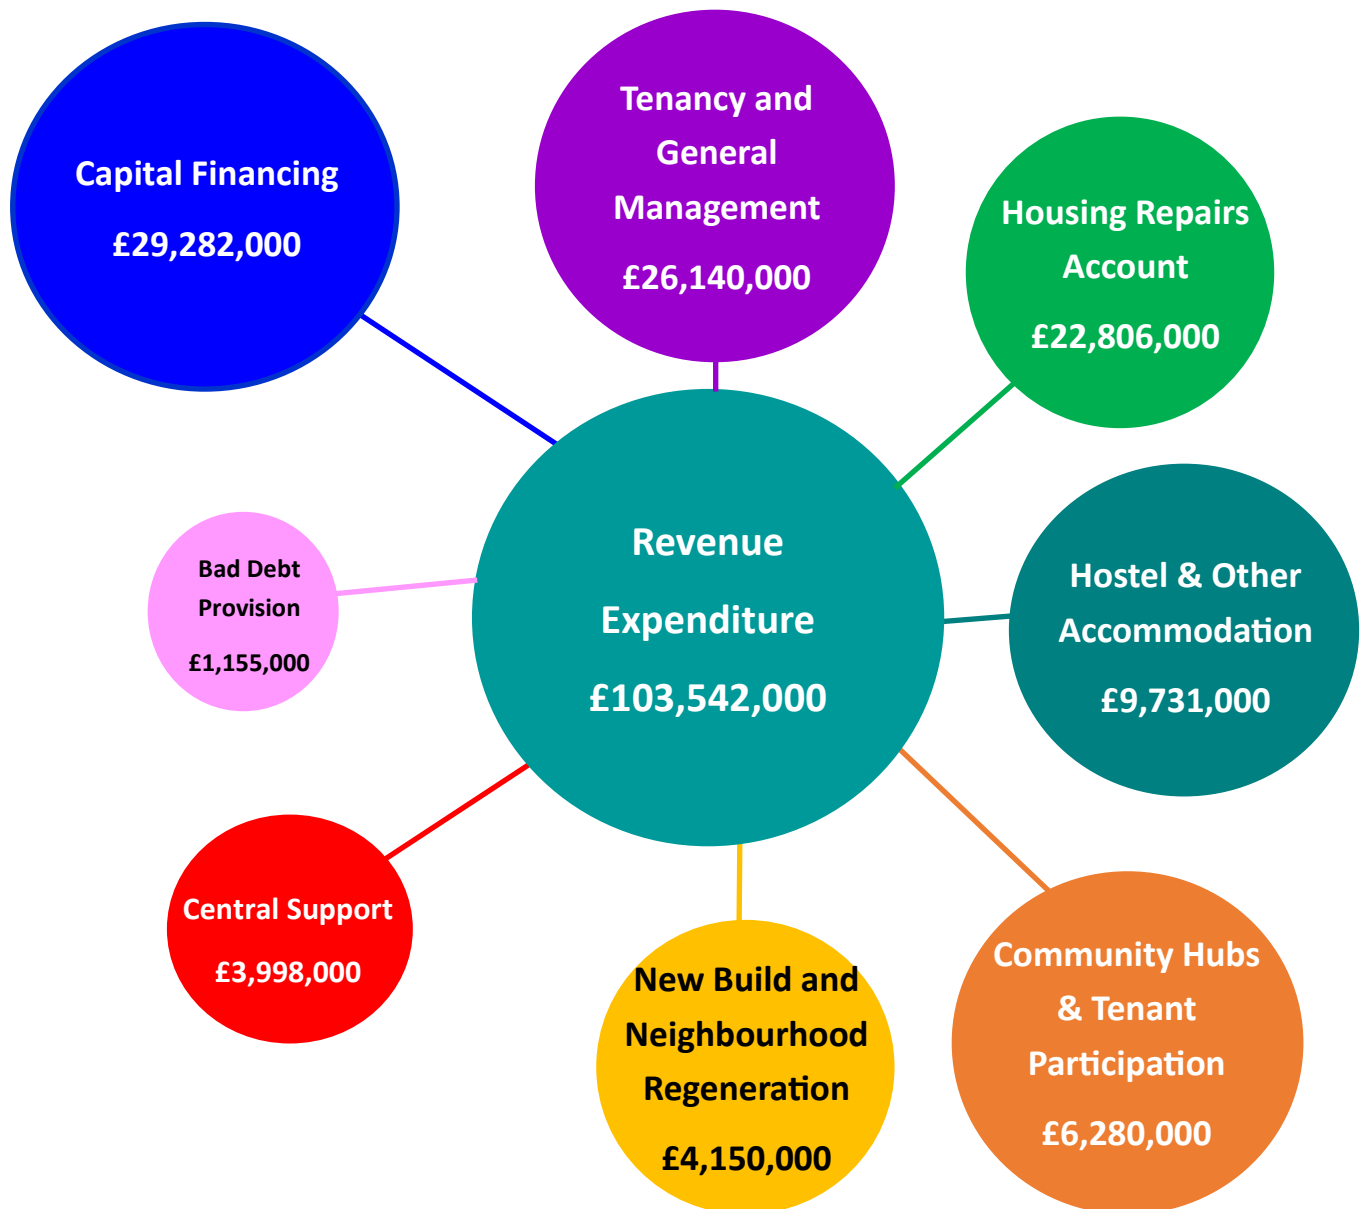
Capital Financing
£29,282,000

Tenancy and General Management
£26,140,000

Housing Repairs Account
£22,806,000

Revenue Expenditure
£103,542,000

Bad Debt Provision
£1,155,000

Hostel & Other Accommodation
£9,731,000

Central Support
£3,998,000

New Build and Neighbourhood Regeneration
£4,150,000

Community Hubs & Tenant Participation
£6,280,000